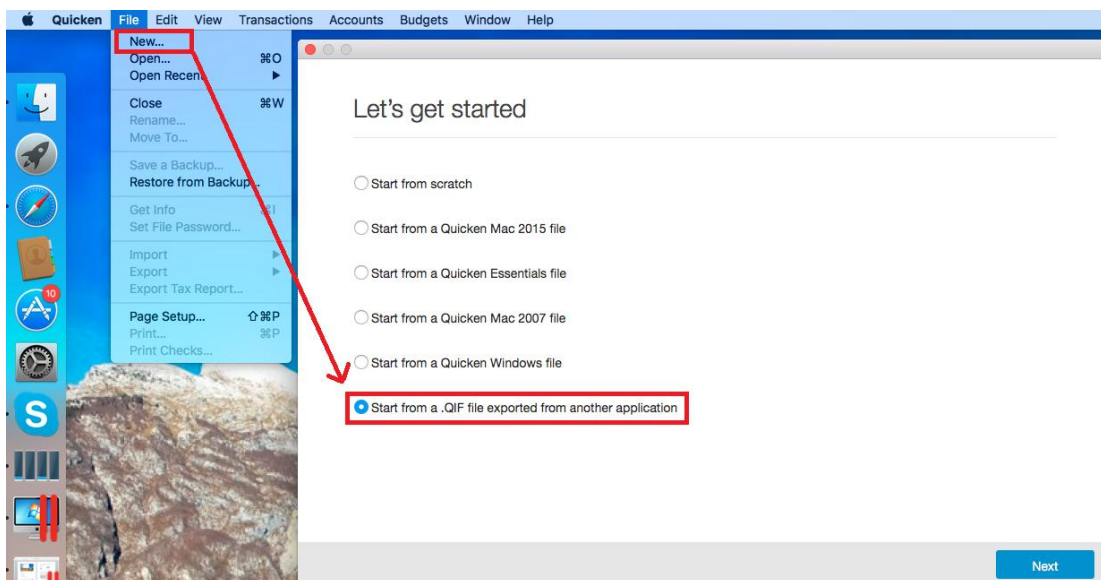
Quicken File Edit View Transactions Accounts Budgets Window Help

New...
Open... ⌘O
Open Recent ▶
Close ⌘W
Rename...
Move To...
Save a Backup...
Restore from Backup...
Get Info ⌘I
Set File Password...
Import ▶
Export ▶
Export Tax Report...
Page Setup... ⇧⌘P
Print... ⌘P
Print Checks...

10

S

Let's get started

Start from scratch

Start from a Quicken Mac 2015 file

Start from a Quicken Essentials file

Start from a Quicken Mac 2007 file

Start from a Quicken Windows file

Start from a .QIF file exported from another application

Next